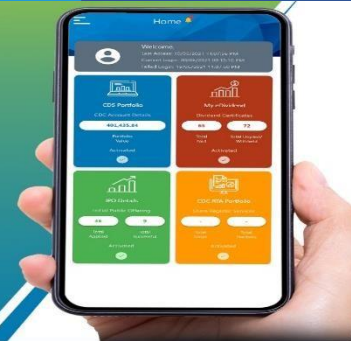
Home

Welcome,
Last Access: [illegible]
Current Login: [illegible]
Failed Login: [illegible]

CDC Portfolio
CDC Account Details
401,435.84
Portfolio Value
Activated

My eDividend
Dividend Certificates
60
72
Total Paid
Total Unpaid Amount
Activated

IPO Details
Initial Public Offering
26
0
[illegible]
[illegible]
Activated

CDC RDA Portfolio
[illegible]
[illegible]
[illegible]
Activated